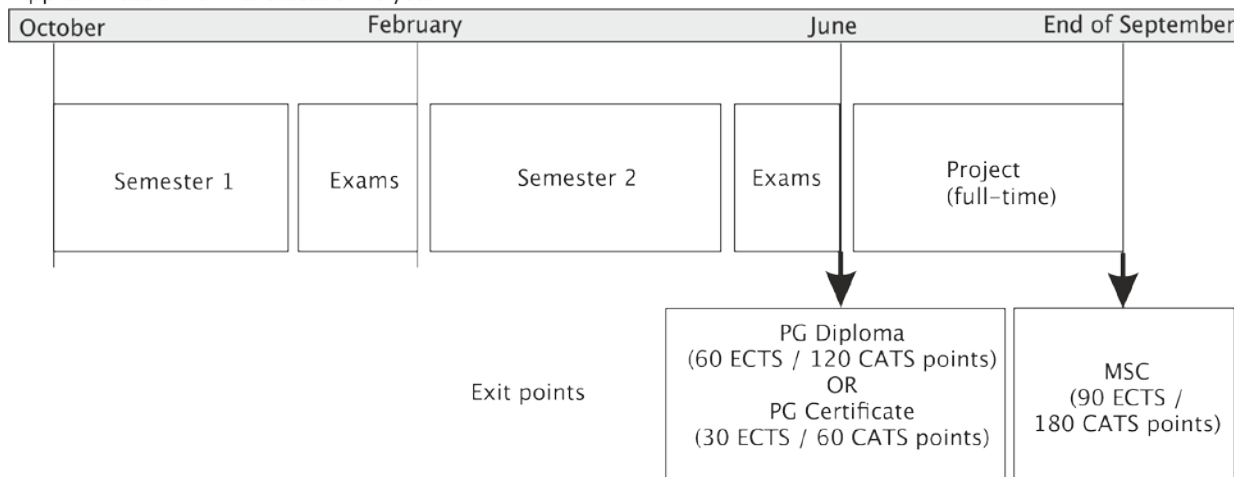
October

February

June

End of September

Semester 1

Exams

Semester 2

Exams

Project (full-time)

Exit points

PG Diploma (60 ECTS / 120 CATS points) OR PG Certificate (30 ECTS / 60 CATS points)

MSC (90 ECTS / 180 CATS points)